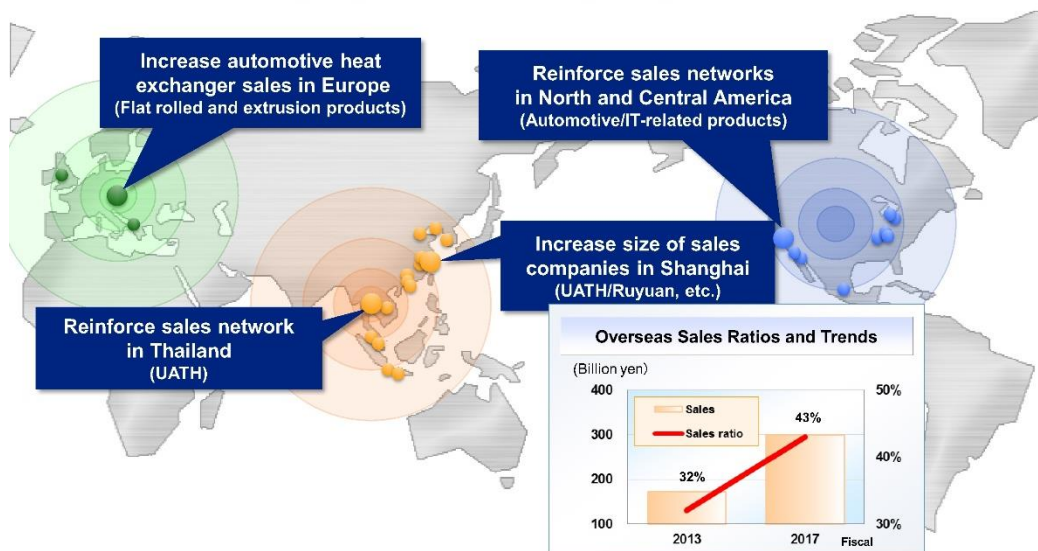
Increase automotive heat exchanger sales in Europe
(Flat rolled and extrusion products)

Reinforce sales networks in North and Central America
(Automotive/IT-related products)

Increase size of sales companies in Shanghai
(UATH/Ruyuan, etc.)

Reinforce sales network in Thailand
(UATH)

Overseas Sales Ratios and Trends

(Billion yen)
400
300
200
100

50%
40%
30%

Sales
Sales ratio

32%
43%

2013
2017
Fiscal